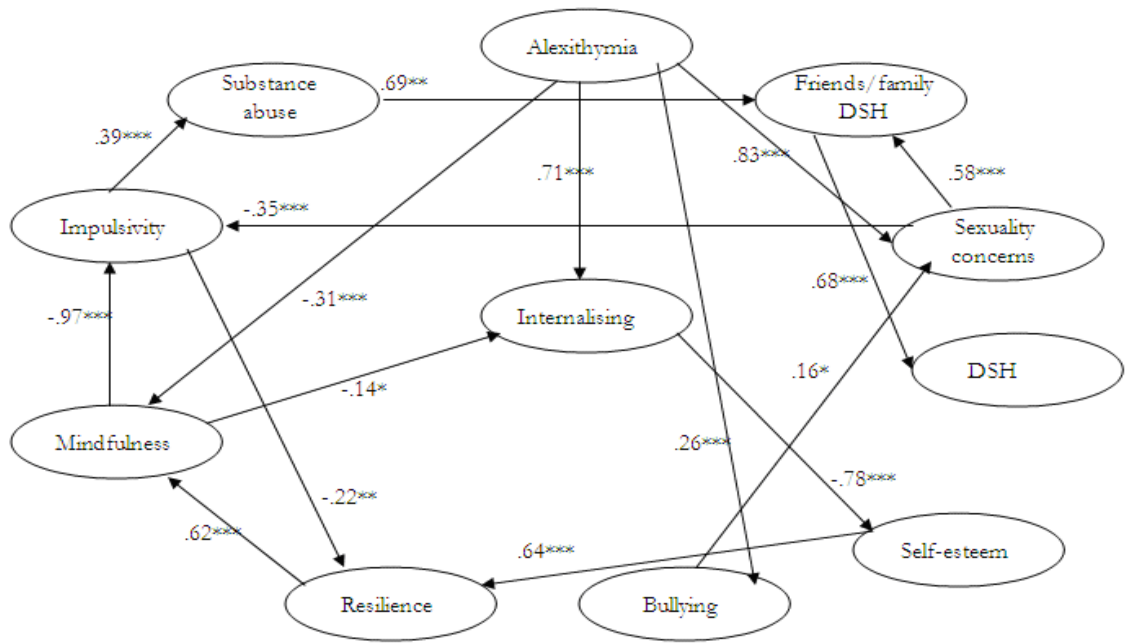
Alexithymia

Substance abuse

.69**

Friends/ family DSH

.39***

.71***

.83***

.58***

Impulsivity

-.35***

Sexuality concerns

-.31***

.68***

-.97***

Internalising

.16*

DSH

-.14*

Mindfulness

.26***

-.22**

-.78***

.62***

Self-esteem

.64***

Resilience

Bullying